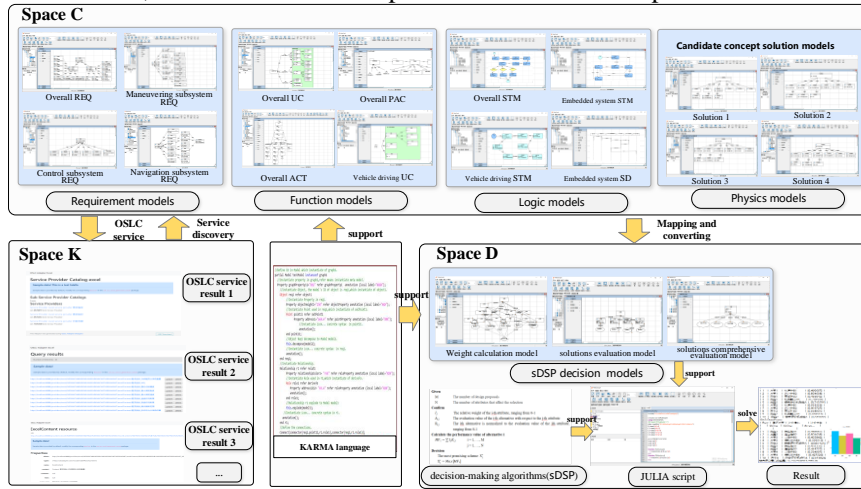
Space C

Overall REQ
Maneuvering subsystem REQ
Control subsystem REQ
Navigation subsystem REQ
Requirement models

Overall UC
Overall PAC
Overall ACT
Vehicle driving UC
Function models

Overall STM
Embedded system STM
Vehicle driving STM
Embedded system SD
Logic models

Candidate concept solution models
Solution 1
Solution 2
Solution 3
Solution 4
Physics models

OSLC service
Service discovery
support
Mapping and converting

Space K
Service Provider Catalog

OSLC service result 1
Query results
OSLC service result 2
OSLC service result 3
...

KARMA language

support

Space D
Weight calculation model1
solutions evaluation model1
solutions comprehensive evaluation model1
sDSP decision models

support

decision-making algorithms(sDSP)
support
JULIA script
solve
Result